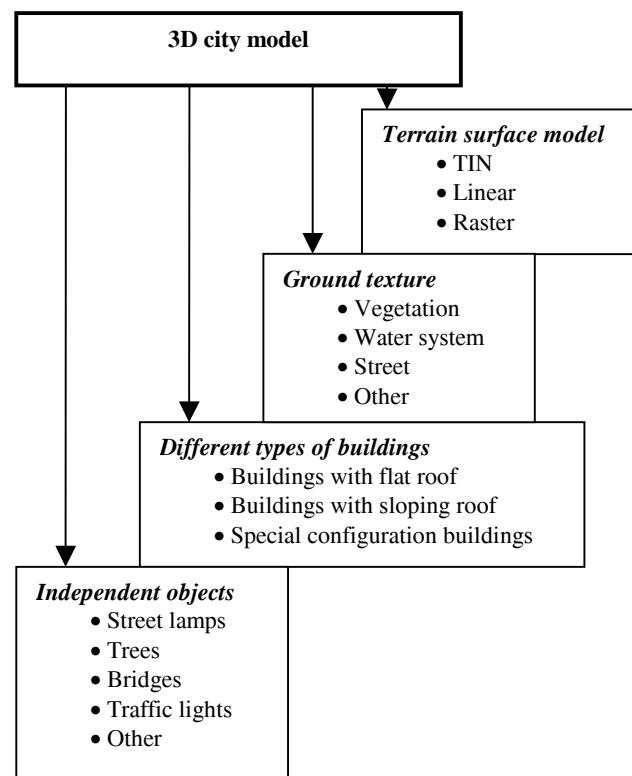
3D city model

Terrain surface model
• TIN
• Linear
• Raster

Ground texture
• Vegetation
• Water system
• Street
• Other

Different types of buildings
• Buildings with flat roof
• Buildings with sloping roof
• Special configuration buildings

Independent objects
• Street lamps
• Trees
• Bridges
• Traffic lights
• Other